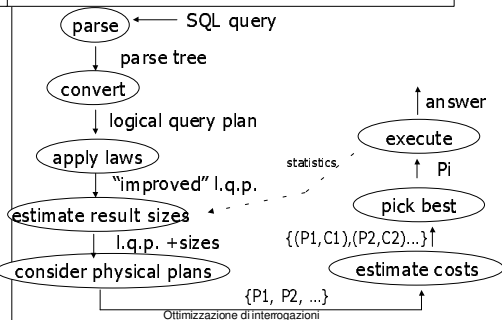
parse
SQL query
parse tree
convert
logical query plan
apply laws
"improved" l.q.p.
estimate result sizes
l.q.p. +sizes
consider physical plans
{P1, P2, …}
estimate costs
{(P1,C1),(P2,C2)...}
pick best
Pi
execute
answer
statistics
Ottimizzazione di interrogazioni